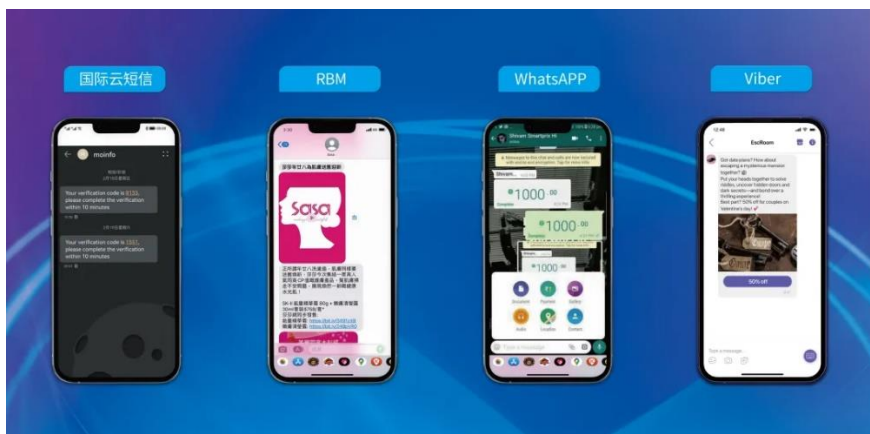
国际云短信

moinfo

Your verification code is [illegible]. Please complete the verification within 10 minutes

Your verification code is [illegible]. Please complete the verification within 10 minutes

RBM

sasa

WhatsAPP

Shivani Smartprix

1000.00

1000.00

1000.00

Document

Camera

Gallery

Audio

Location

Contact

Type a message

Viber

EscRoom

Got date plans? How about escaping a mysterious mansion together?
Put your heads together to solve riddles, uncover hidden doors and dark secrets—and bond over a thrilling experience!
Best part? 50% off for couples on Valentine's day!

50% off

Type a message